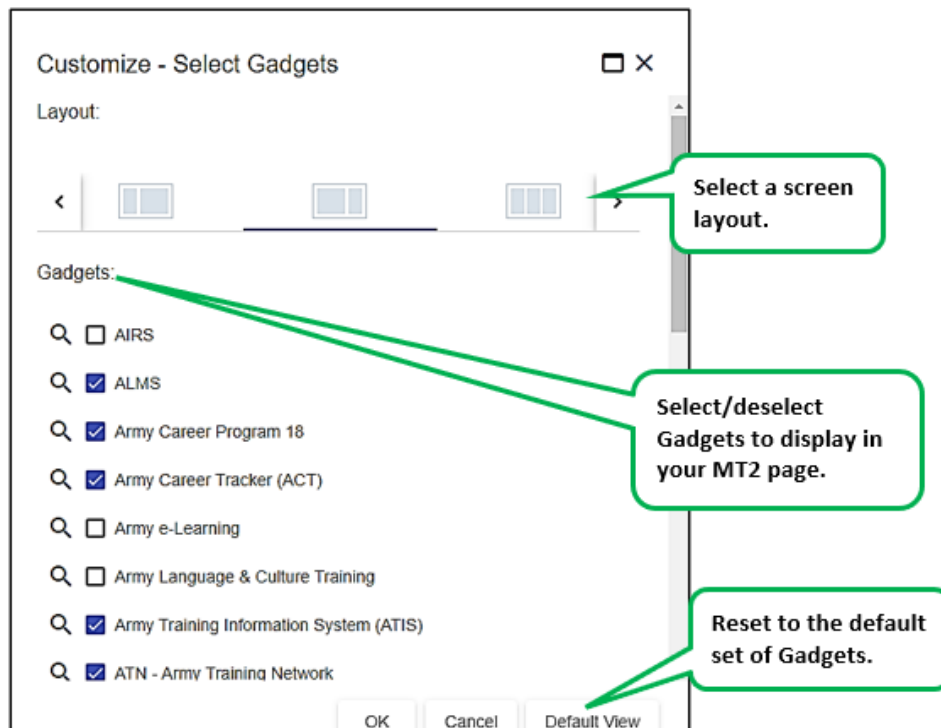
Customize - Select Gadgets

Layout:

Select a screen layout.

Gadgets:

AIRS

ALMS

Army Career Program 18

Army Career Tracker (ACT)

Army e-Learning

Army Language & Culture Training

Army Training Information System (ATIS)

ATN - Army Training Network

Select/deselect Gadgets to display in your MT2 page.

Reset to the default set of Gadgets.

OK

Cancel

Default View